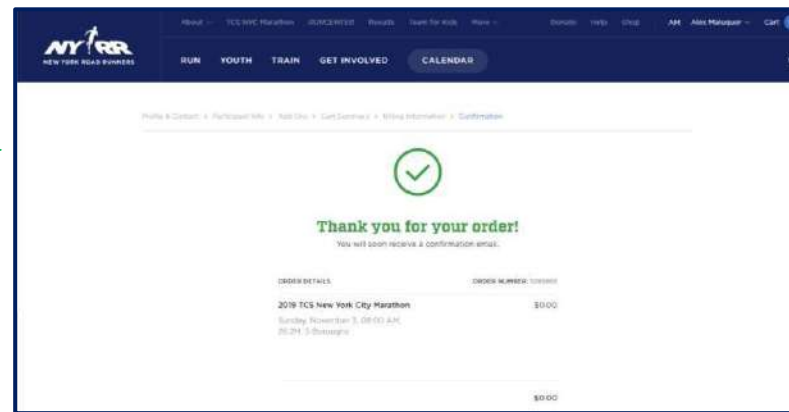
NYRR
NEW YORK ROAD RUNNERS

About · TCS NYC Marathon · RUNCENTER · Results · Team for Kids · More · Donate · Help · Shop · AM Alex Maluquer · Cart

RUN YOUTH TRAIN GET INVOLVED CALENDAR

Profile & Contact > Participant Info > Add Ons > Cart Summary > Billing Information > Confirmation

Thank you for your order!
You will soon receive a confirmation email.

ORDER DETAILS ORDER NUMBER: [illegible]

2019 TCS New York City Marathon $0.00
Sunday, November 3, 08:00 AM
26.2M · 5 Boroughs

$0.00